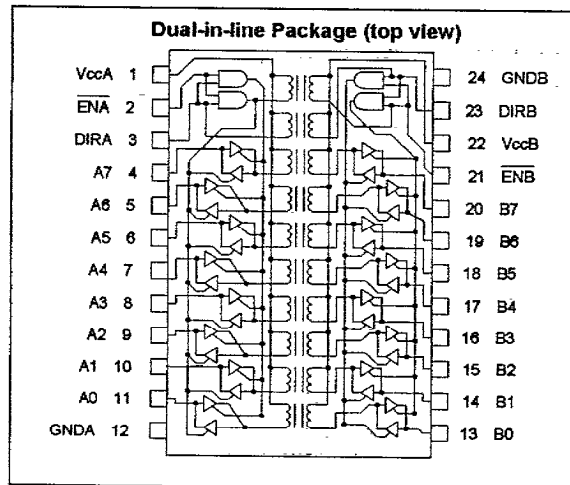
Dual-in-line Package (top view)

VccA 1
$\overline{ENA}$ 2
DIRA 3
A7 4
A6 5
A5 6
A4 7
A3 8
A2 9
A1 10
A0 11
GNDA 12

24 GNDB
23 DIRB
22 VccB
21 $\overline{ENB}$
20 B7
19 B6
18 B5
17 B4
16 B3
15 B2
14 B1
13 B0